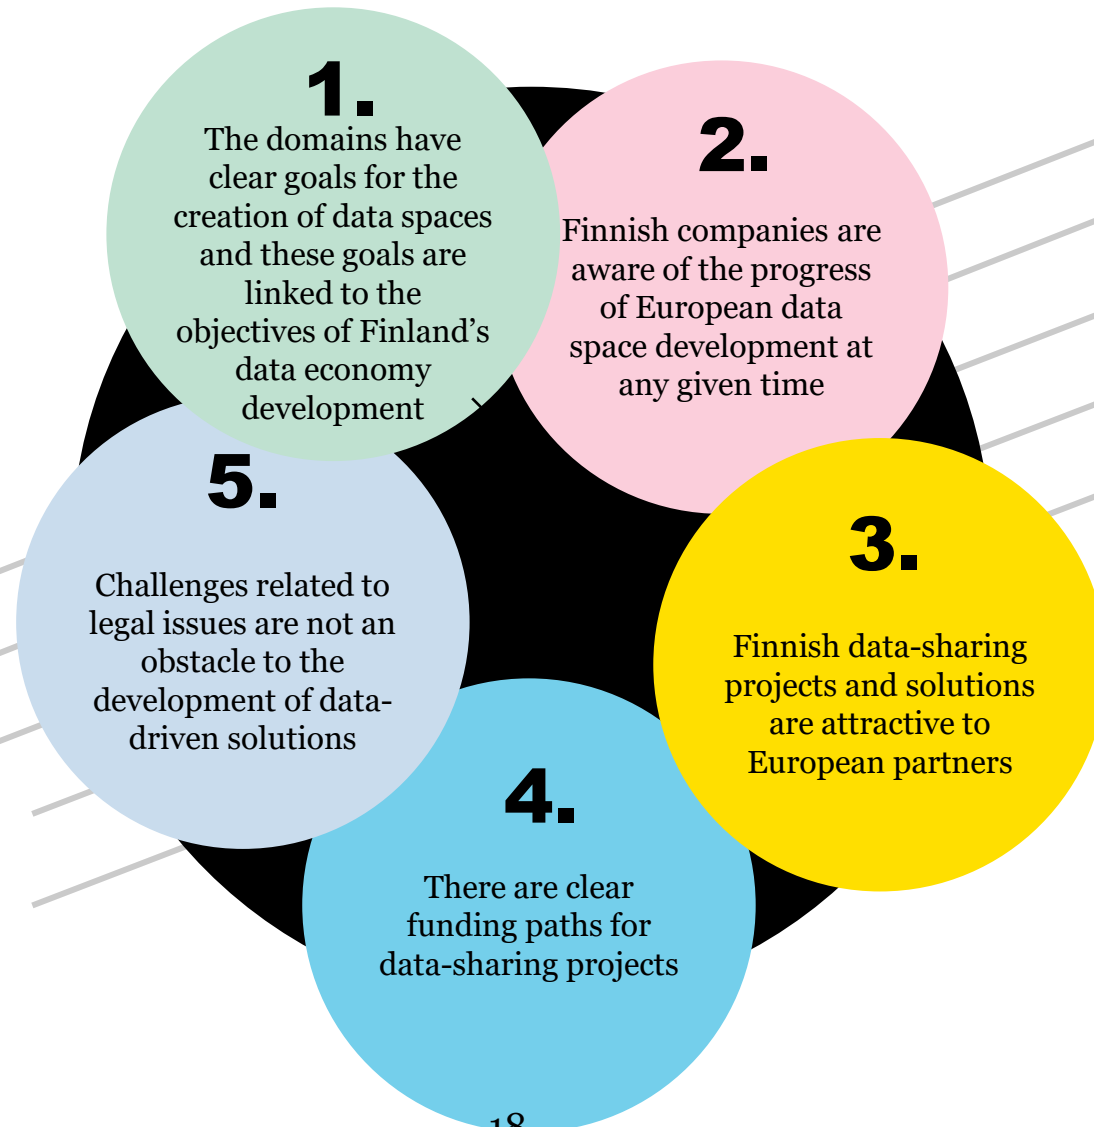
1.
The domains have clear goals for the creation of data spaces and these goals are linked to the objectives of Finland's data economy development

2.
Finnish companies are aware of the progress of European data space development at any given time

5.
Challenges related to legal issues are not an obstacle to the development of data-driven solutions

3.
Finnish data-sharing projects and solutions are attractive to European partners

4.
There are clear funding paths for data-sharing projects

18